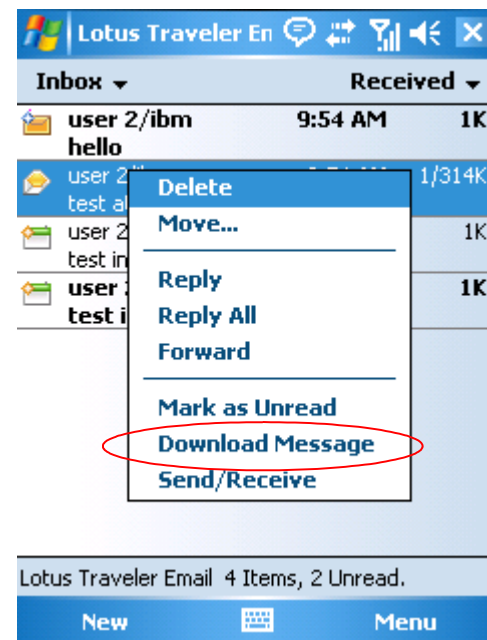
Lotus Traveler En

Inbox ▾ Received ▾

user 2/ibm 9:54 AM 1K
hello

user 2/i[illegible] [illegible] 1/314K
test a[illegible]

user 2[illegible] 1K
test in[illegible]

user 2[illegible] 1K
test i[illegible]

Delete
Move...
Reply
Reply All
Forward
Mark as Unread
Download Message
Send/Receive

Lotus Traveler Email 4 Items, 2 Unread.

New Menu